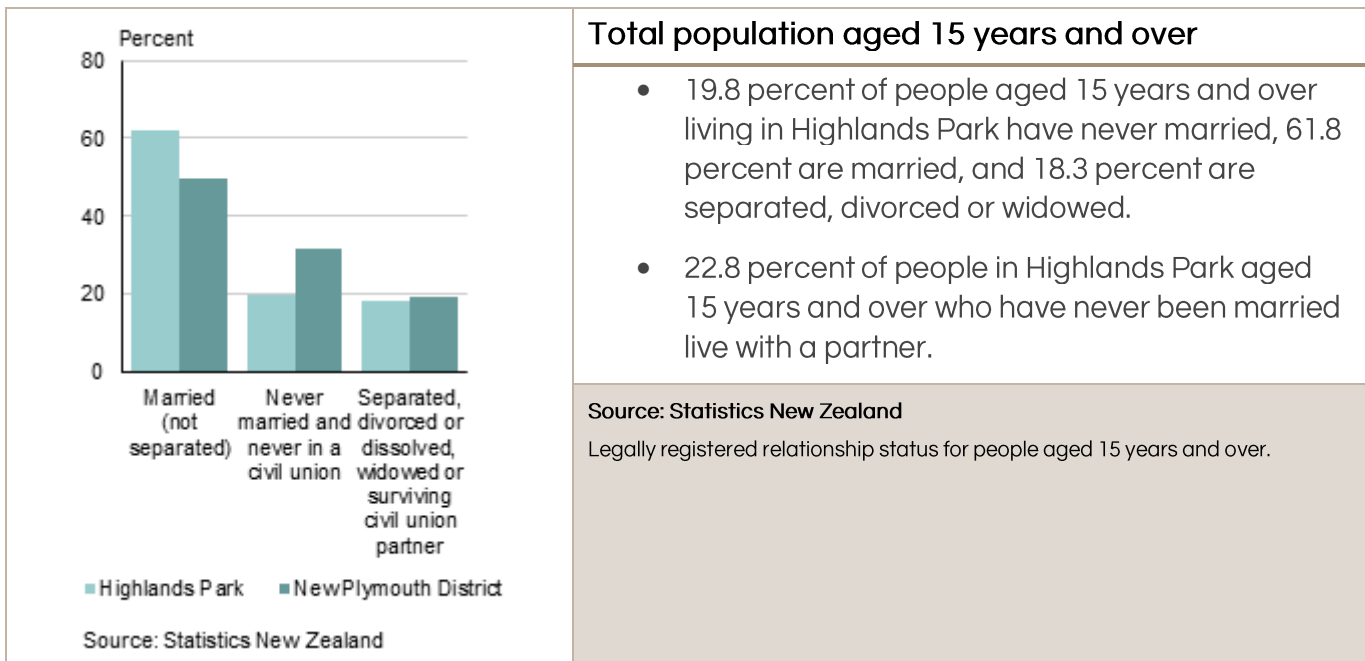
Percent

80

60

40

20

0

Married (not separated)

Never married and never in a civil union

Separated, divorced or dissolved, widowed or surviving civil union partner

Highlands Park

NewPlymouth District

Source: Statistics New Zealand

Total population aged 15 years and over

- 19.8 percent of people aged 15 years and over living in Highlands Park have never married, 61.8 percent are married, and 18.3 percent are separated, divorced or widowed.

- 22.8 percent of people in Highlands Park aged 15 years and over who have never been married live with a partner.

Source: Statistics New Zealand

Legally registered relationship status for people aged 15 years and over.